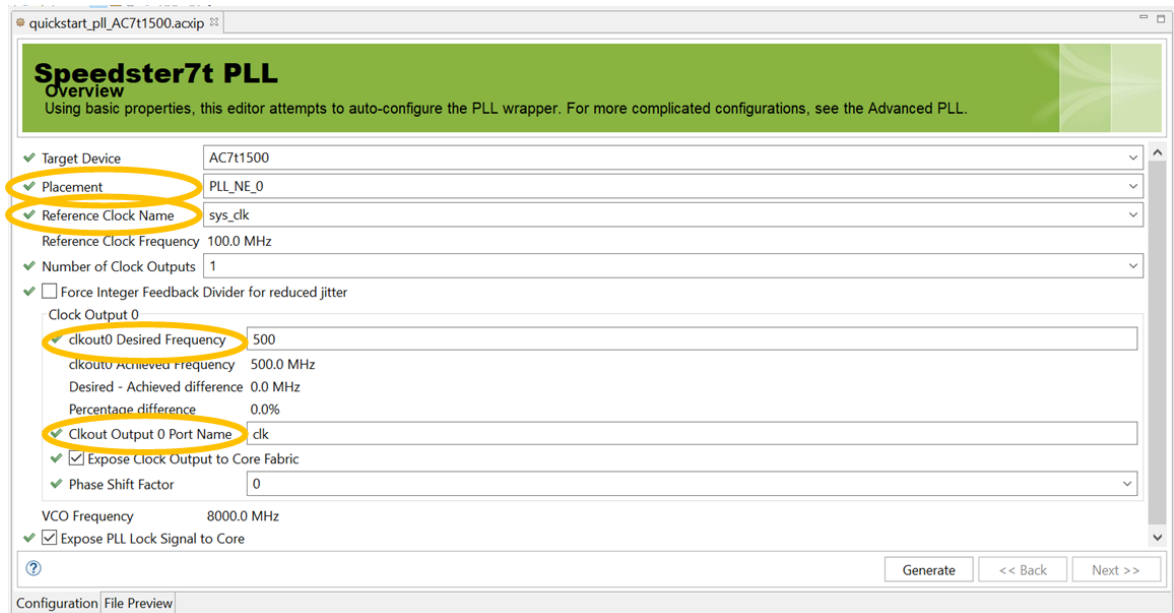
quickstart_pll_AC7t1500.acxip

Speedster7t PLL
Overview
Using basic properties, this editor attempts to auto-configure the PLL wrapper. For more complicated configurations, see the Advanced PLL.

Target Device AC7t1500
Placement PLL_NE_0
Reference Clock Name sys_clk
Reference Clock Frequency 100.0 MHz
Number of Clock Outputs 1
Force Integer Feedback Divider for reduced jitter
Clock Output 0
clkout0 Desired Frequency 500
clkout0 Achieved Frequency 500.0 MHz
Desired - Achieved difference 0.0 MHz
Percentage difference 0.0%
Clkout Output 0 Port Name clk
Expose Clock Output to Core Fabric
Phase Shift Factor 0
VCO Frequency 8000.0 MHz
Expose PLL Lock Signal to Core

Generate
<< Back
Next >>

Configuration
File Preview